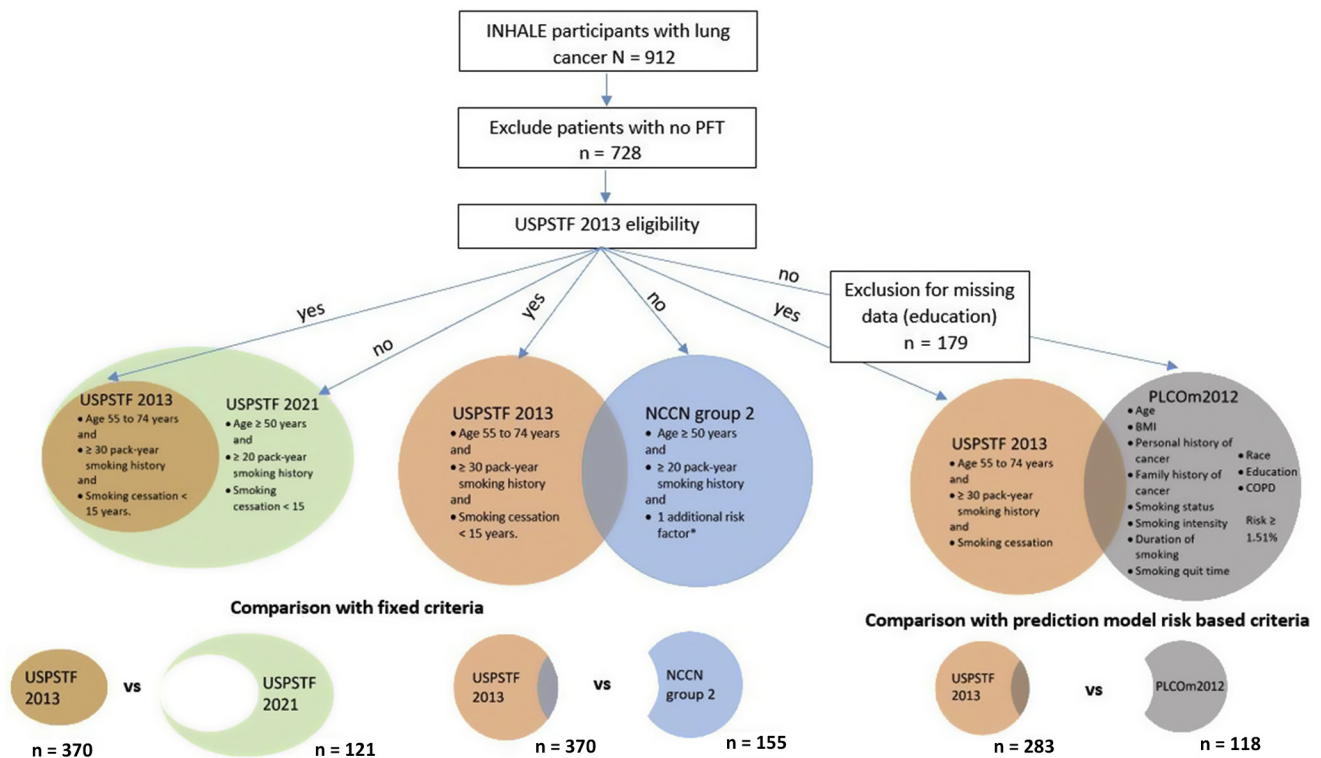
INHALE participants with lung cancer N = 912

Exclude patients with no PFT
n = 728

USPSTF 2013 eligibility

yes

no

yes

no

no

yes

Exclusion for missing data (education)
n = 179

USPSTF 2013
• Age 55 to 74 years and
• ≥ 30 pack-year smoking history and
• Smoking cessation < 15 years.

USPSTF 2021
• Age ≥ 50 years and
• ≥ 20 pack-year smoking history
• Smoking cessation < 15

USPSTF 2013
• Age 55 to 74 years and
• ≥ 30 pack-year smoking history and
• Smoking cessation < 15 years.

NCCN group 2
• Age ≥ 50 years and
• ≥ 20 pack-year smoking history and
• 1 additional risk factor*

USPSTF 2013
• Age 55 to 74 years and
• ≥ 30 pack-year smoking history and
• Smoking cessation

PLCOm2012
• Age
• BMI
• Personal history of cancer
• Family history of cancer
• Smoking status
• Smoking intensity
• Duration of smoking
• Smoking quit time
• Race
• Education
• COPD
Risk ≥ 1.51%

Comparison with fixed criteria

Comparison with prediction model risk based criteria

USPSTF 2013 vs USPSTF 2021

n = 370 n = 121

USPSTF 2013 vs NCCN group 2

n = 370 n = 155

USPSTF 2013 vs PLCOm2012

n = 283 n = 118